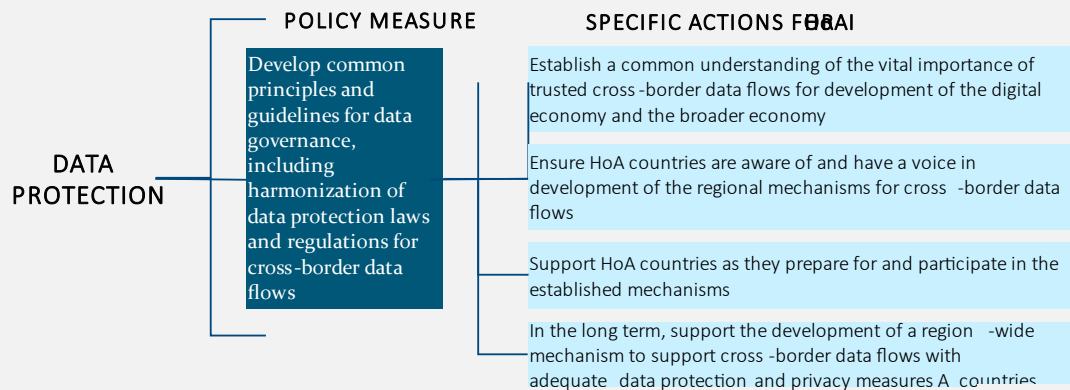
POLICY MEASURE

SPECIFIC ACTIONS FOR HoA

DATA PROTECTION

Develop common principles and guidelines for data governance, including harmonization of data protection laws and regulations for cross-border data flows

Establish a common understanding of the vital importance of trusted cross-border data flows for development of the digital economy and the broader economy

Ensure HoA countries are aware of and have a voice in development of the regional mechanisms for cross-border data flows

Support HoA countries as they prepare for and participate in the established mechanisms

In the long term, support the development of a region-wide mechanism to support cross-border data flows with adequate data protection and privacy measures A countries